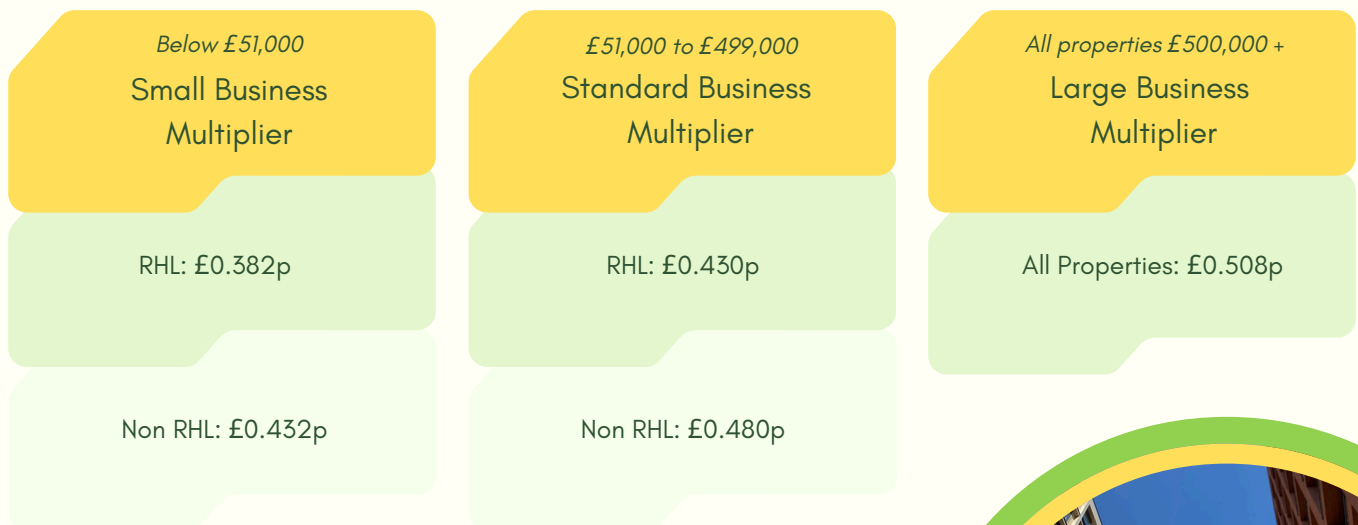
Below £51,000
Small Business Multiplier

RHL: £0.382p

Non RHL: £0.432p

£51,000 to £499,000
Standard Business Multiplier

RHL: £0.430p

Non RHL: £0.480p

All properties £500,000 +
Large Business Multiplier

All Properties: £0.508p